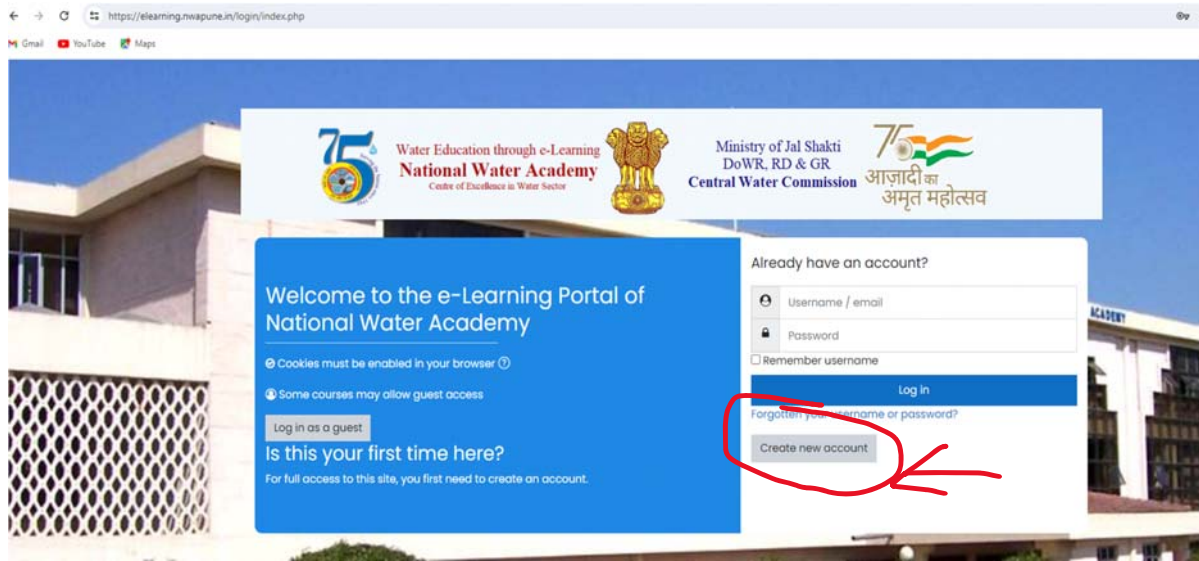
https://elearning.nwapune.in/login/index.php

Gmail YouTube Maps

75

Water Education through e-Learning
National Water Academy
Centre of Excellence in Water Sector

Ministry of Jal Shakti
DoWR, RD & GR
Central Water Commission

75
आज़ादी का
अमृत महोत्सव

Welcome to the e-Learning Portal of National Water Academy

Cookies must be enabled in your browser

Some courses may allow guest access

Log in as a guest

Is this your first time here?

For full access to this site, you first need to create an account.

Already have an account?

Username / email

Password

Remember username

Log in

Forgotten your username or password?

Create new account

ACADEMY